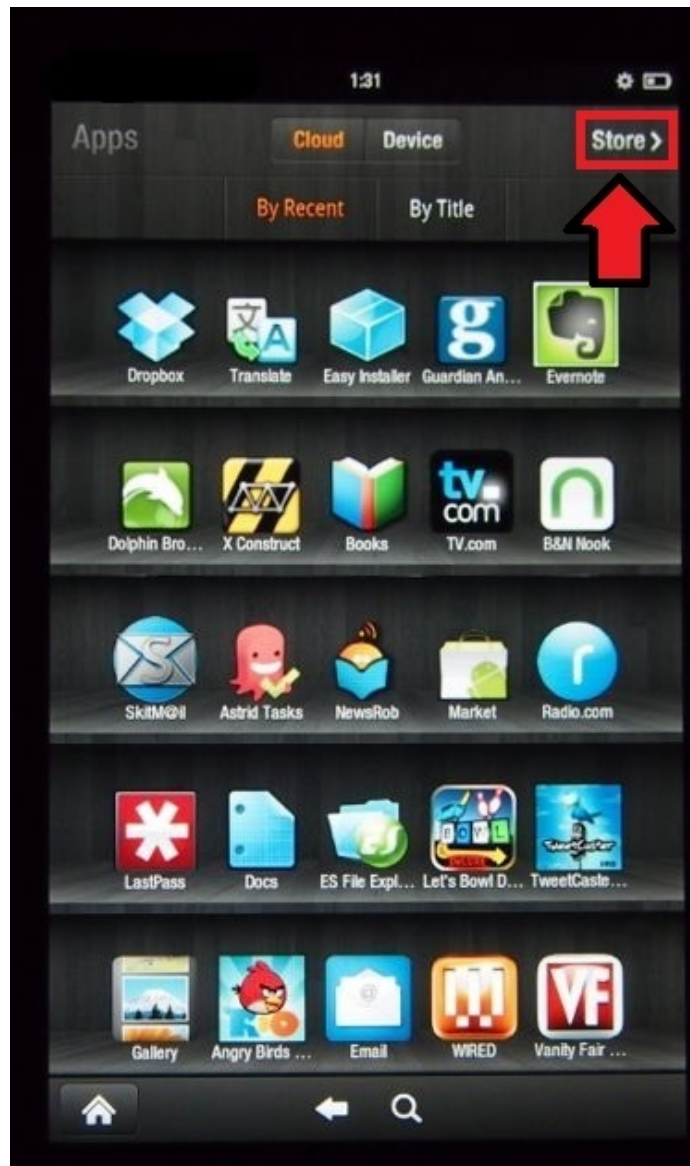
1:31

Apps

Cloud Device

Store >

By Recent By Title

Dropbox Translate Easy Installer Guardian An... Evernote

Dolphin Bro... X Construct Books TV.com B&N Nook

tv.com

SkitM@il Astrid Tasks NewsRob Market Radio.com

LastPass Docs ES File Expl... Let's Bowl D... TweetCaste...

Gallery Angry Birds ... Email WIRED Vanity Fair ...

VF